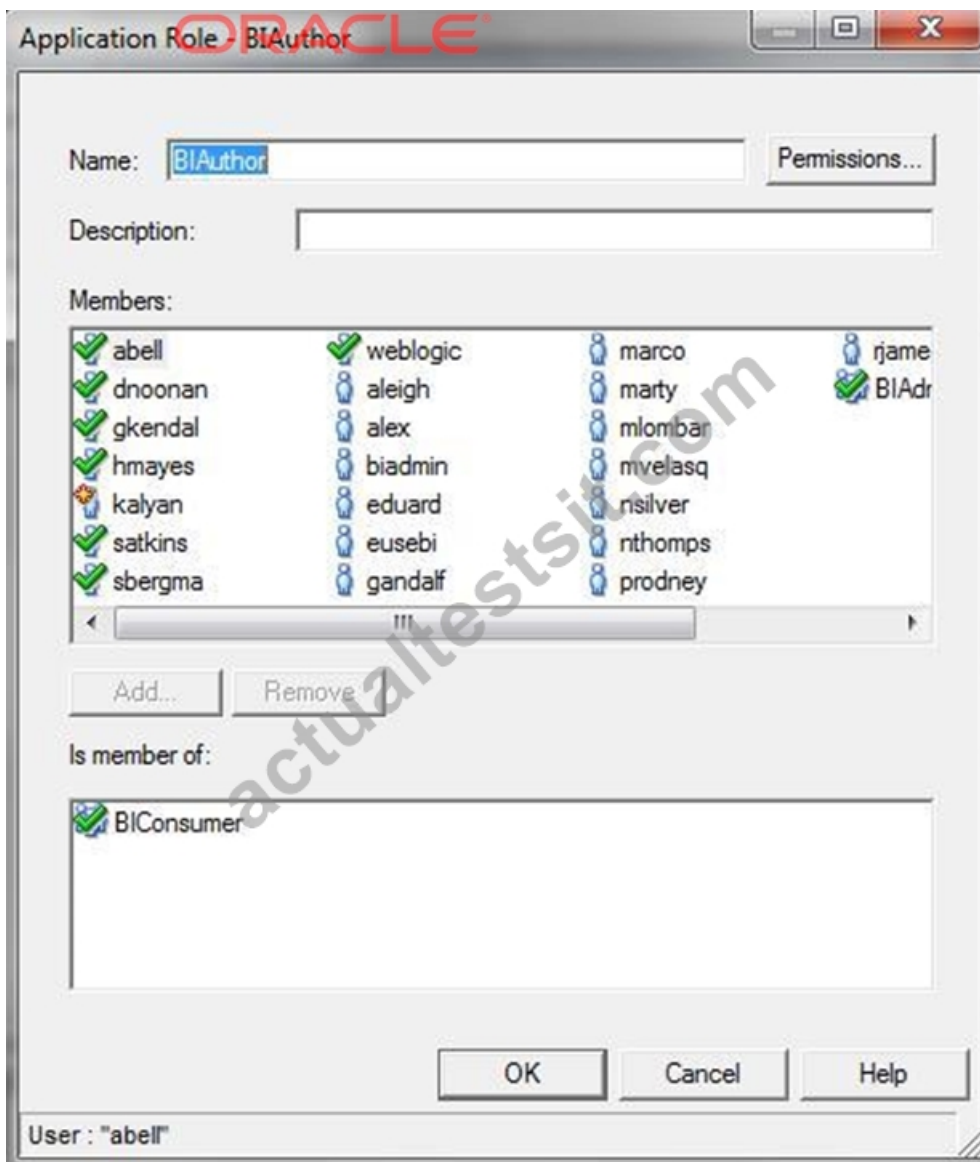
Application Role - BIAuthor ORACLE

Name: BIAuthor

Permissions...

Description:

Members:

abell
dnoonan
gkendal
hmayes
kalyan
satkins
sbergma

weblogic
aleigh
alex
biadmin
eduard
eusebi
gandalf

marco
marty
mlombar
mvelasq
nsilver
nthomps
prodney

rjame
BIAdr

Add...
Remove

Is member of:

BIConsumer

actualtestsit.com

OK
Cancel
Help

User : "abell"